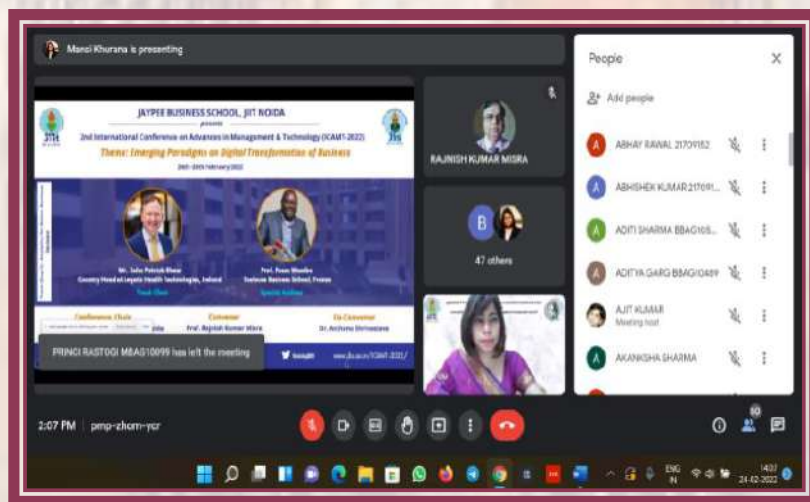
Mansi Khurana is presenting

JAYPEE BUSINESS SCHOOL, JIIT NOIDA
presents
2nd International Conference on Advances in Management & Technology (ICAMT-2022)
Theme: Emerging Paradigms on Digital Transformation of Business
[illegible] February 2022

Mr. John Patrick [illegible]
Country Head at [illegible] Health Technologies, Ireland

Prof. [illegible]
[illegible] Business School, France

Conference Chair
Convenor
Prof. Rajnish Kumar Misra
Co-Convenor
Dr. Archana Shrivastava

PRINCI RASTOGI MBAG10099 has left the meeting

RAJNISH KUMAR MISRA

B
47 others

People
Add people
ABHAY RAWAL 21709152
ABHISHEK KUMAR 217091...
ADITI SHARMA BBAG108...
ADITYA GARG BBAG10489
AJIT KUMAR
Meeting host
AKANKSHA SHARMA

2:07 PM | pmp-zhom-ycr

50

ENG
IN
14:07
24-02-2022